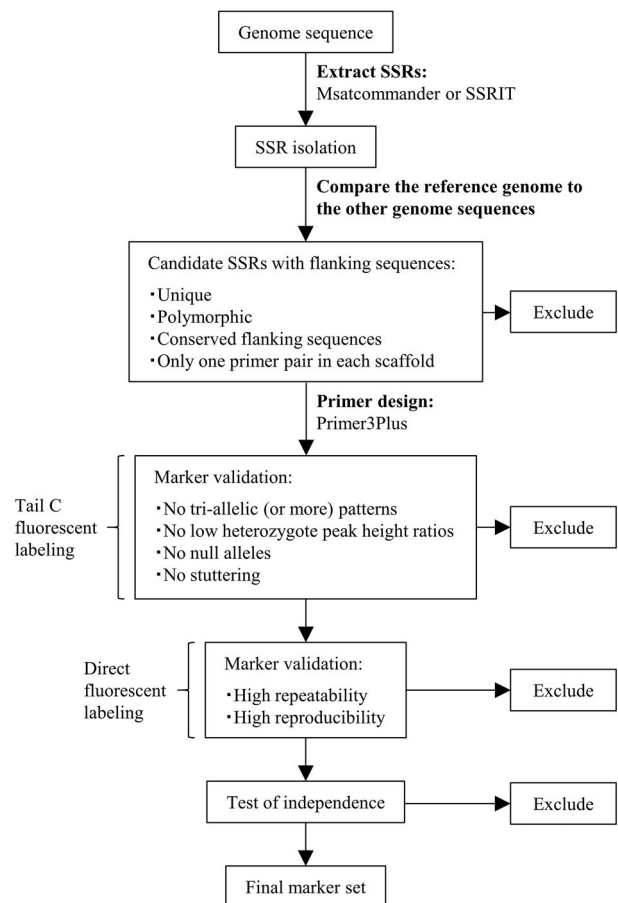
Genome sequence

**Extract SSRs:**
Msatcommander or SSRIT

SSR isolation

**Compare the reference genome to the other genome sequences**

Candidate SSRs with flanking sequences:
・Unique
・Polymorphic
・Conserved flanking sequences
・Only one primer pair in each scaffold

Exclude

**Primer design:**
Primer3Plus

Tail C fluorescent labeling

Marker validation:
・No tri-allelic (or more) patterns
・No low heterozygote peak height ratios
・No null alleles
・No stuttering

Exclude

Direct fluorescent labeling

Marker validation:
・High repeatability
・High reproducibility

Exclude

Test of independence

Exclude

Final marker set